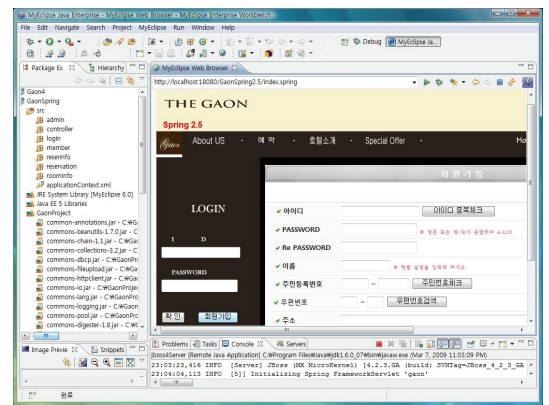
MyEclipse Java Enterprise - MyEclipse Web Browser - MyEclipse Enterprise Workbench

File Edit Navigate Search Project MyEclipse Run Window Help

Debug MyEclipse Ja...

Package Ex Hierarchy

Gaon4
GaonSpring
src
admin
controller
login
member
reserinfo
reservation
roominfo
applicationContext.xml
JRE System Library [MyEclipse 6.0]
Java EE 5 Libraries
GaonProject
commons-annotations.jar - C:₩G
commons-beanutils-1.7.0.jar - C:₩
commons-chain-1.1.jar - C:₩Gao
commons-collections-3.2.jar - C:₩
commons-dbcp.jar - C:₩GaonPro
commons-fileupload.jar - C:₩Gao
commons-httpclient.jar - C:₩Gao
commons-io.jar - C:₩GaonProje
commons-lang.jar - C:₩GaonPro
commons-logging.jar - C:₩GaonPr
commons-pool.jar - C:₩GaonPro
commons-digester-1.8.jar - C:₩

Image Previe Snippets

MyEclipse Web Browser

http://localhost:18080/GaonSpring2.5/index.spring

THE GAON
Spring 2.5

Gaon About US 예 약 호텔소개 Special Offer Ho

LOGIN
I D
PASSWORD
확 인 회원가입

회 원 가 입

✔ 아이디 아이디 중복체크
✔ PASSWORD ※ 영문 또는 영/숫자 혼합하여 4~12자
✔ Re PASSWORD
✔ 이름 ※ 한글 실명을 입력해 주세요
✔ 주민등록번호 - 주민번호체크
✔ 우편번호 - 우편번호검색
✔ 주소

Problems Tasks Console Servers
Jboss4Server [Remote Java Application] C:₩Program Files₩Java₩jdk1.6.0_07₩bin₩javaw.exe (Mar 7, 2009 11:03:09 PM)
23:03:23,416 INFO [Server] JBoss (MX MicroKernel) [4.2.3.GA (build: SVNTag=JBoss_4_2_3_GA
23:04:04,113 INFO [S]] Initializing Spring FrameworkServlet 'gaon'

완료